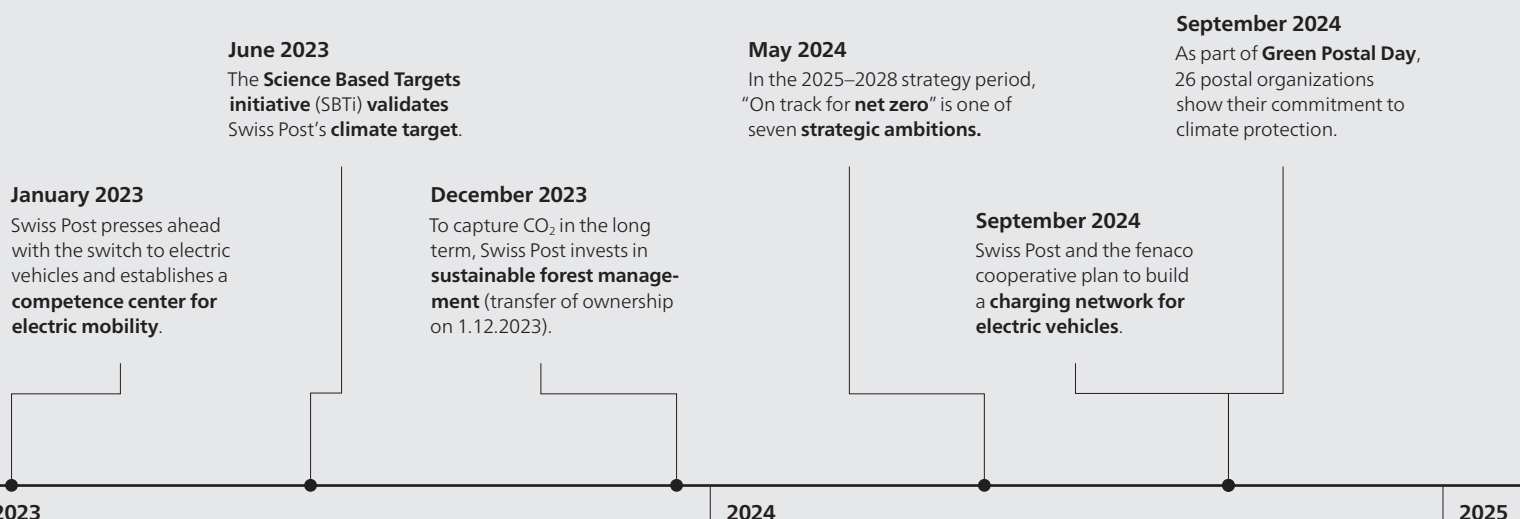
January 2023
Swiss Post presses ahead with the switch to electric vehicles and establishes a competence center for electric mobility.

June 2023
The Science Based Targets initiative (SBTi) validates Swiss Post's climate target.

December 2023
To capture $CO_2$ in the long term, Swiss Post invests in sustainable forest management (transfer of ownership on 1.12.2023).

May 2024
In the 2025–2028 strategy period, "On track for net zero" is one of seven strategic ambitions.

September 2024
Swiss Post and the fenaco cooperative plan to build a charging network for electric vehicles.

September 2024
As part of Green Postal Day, 26 postal organizations show their commitment to climate protection.

2023

2024

2025